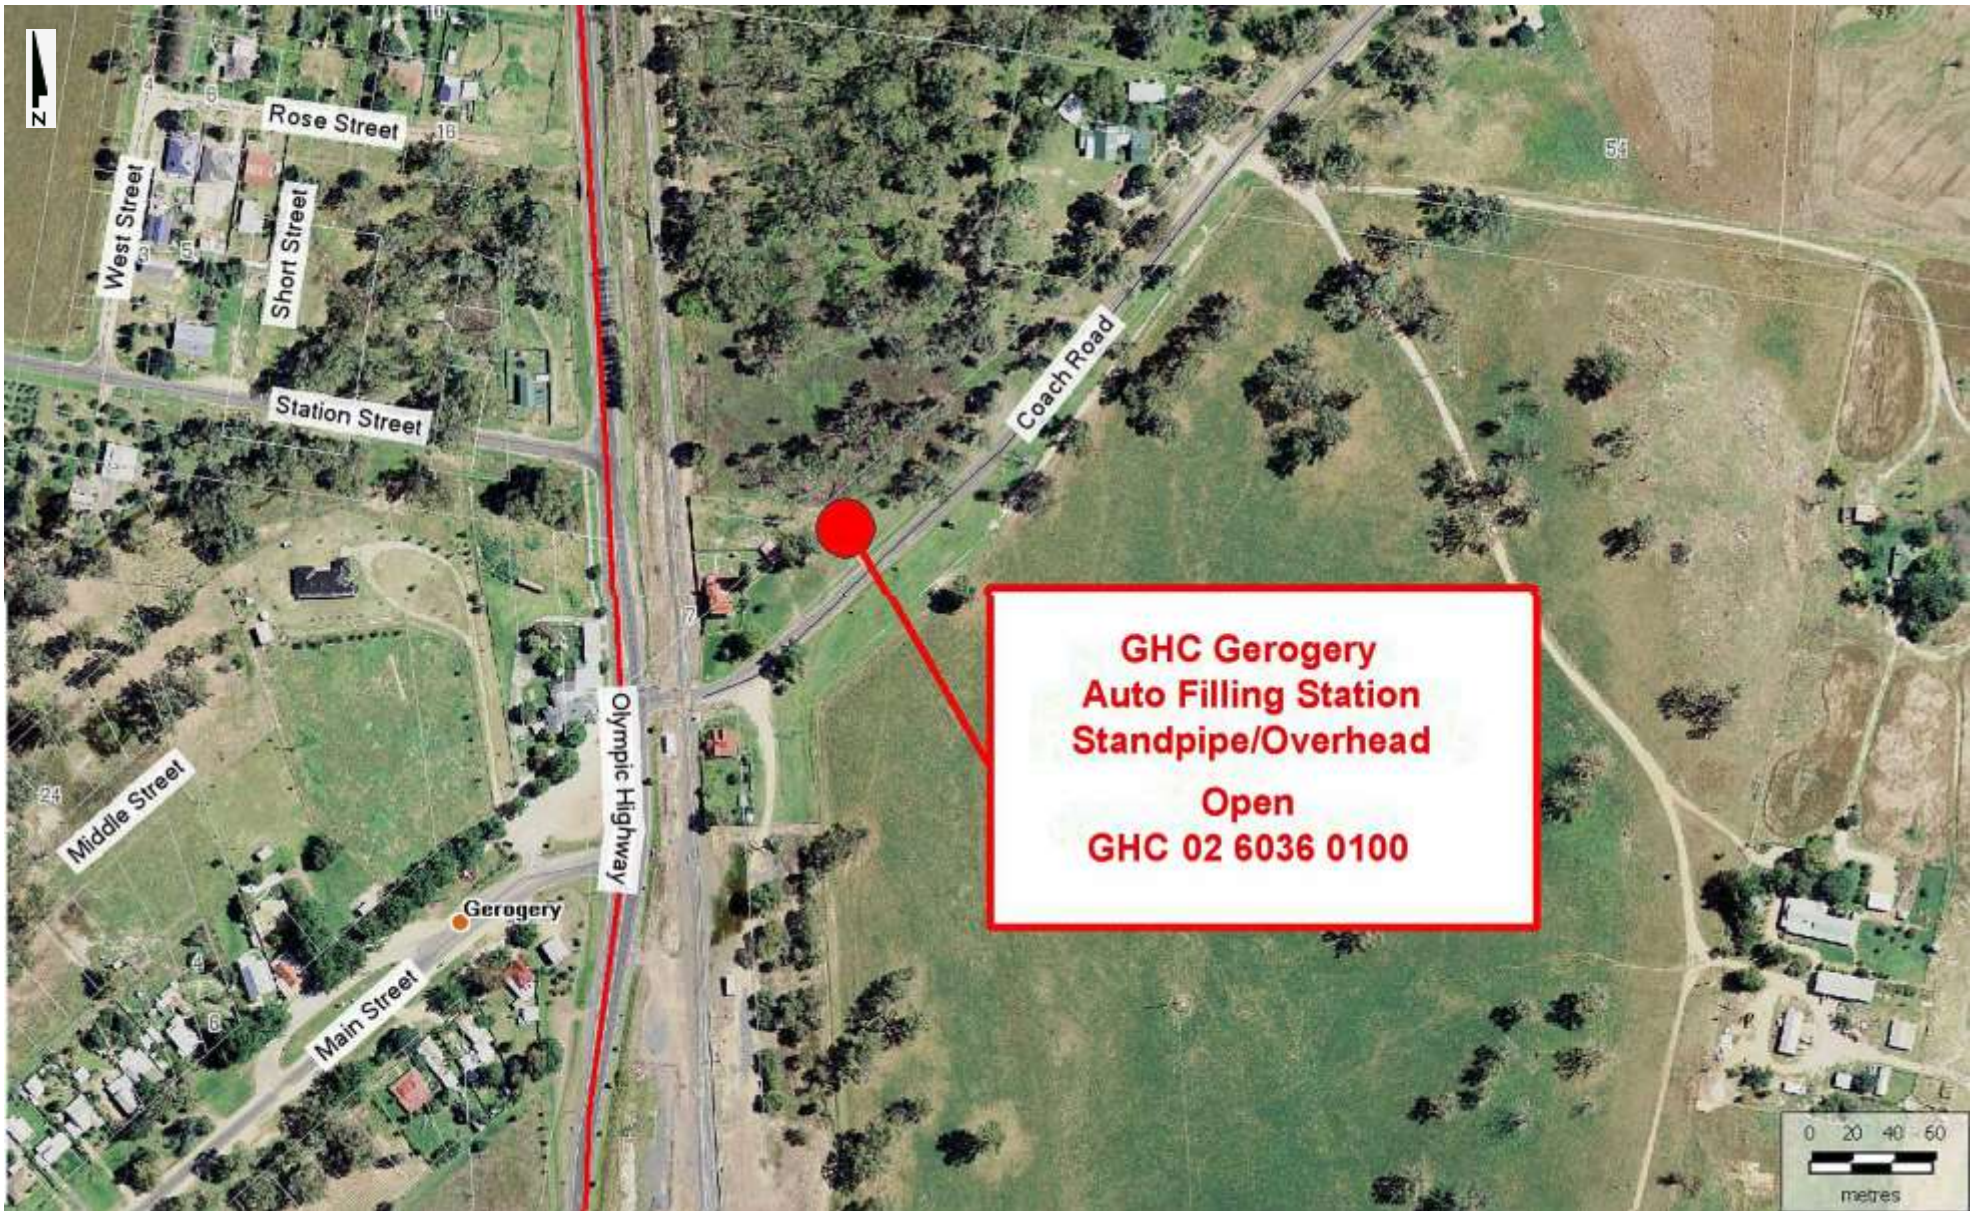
N

Rose Street

West Street

Short Street

Station Street

Coach Road

GHC Gerogery
Auto Filling Station
Standpipe/Overhead

Open
GHC 02 6036 0100

Olympic Highway

Middle Street

Gerogery

Main Street

0 20 40 60
metres